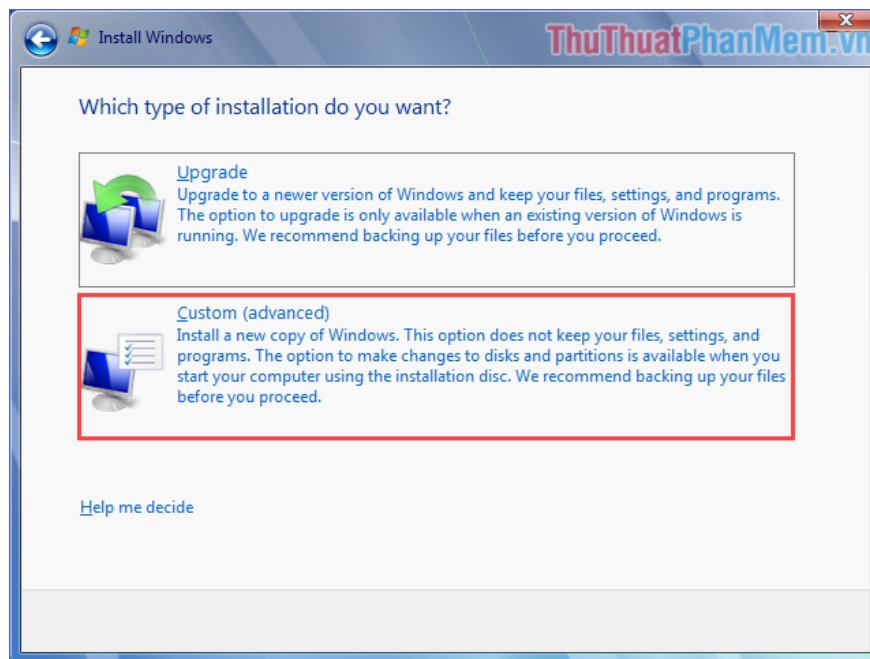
Install Windows

ThuThuatPhanMem.vn

Which type of installation do you want?

Upgrade
Upgrade to a newer version of Windows and keep your files, settings, and programs. The option to upgrade is only available when an existing version of Windows is running. We recommend backing up your files before you proceed.

Custom (advanced)
Install a new copy of Windows. This option does not keep your files, settings, and programs. The option to make changes to disks and partitions is available when you start your computer using the installation disc. We recommend backing up your files before you proceed.

Help me decide